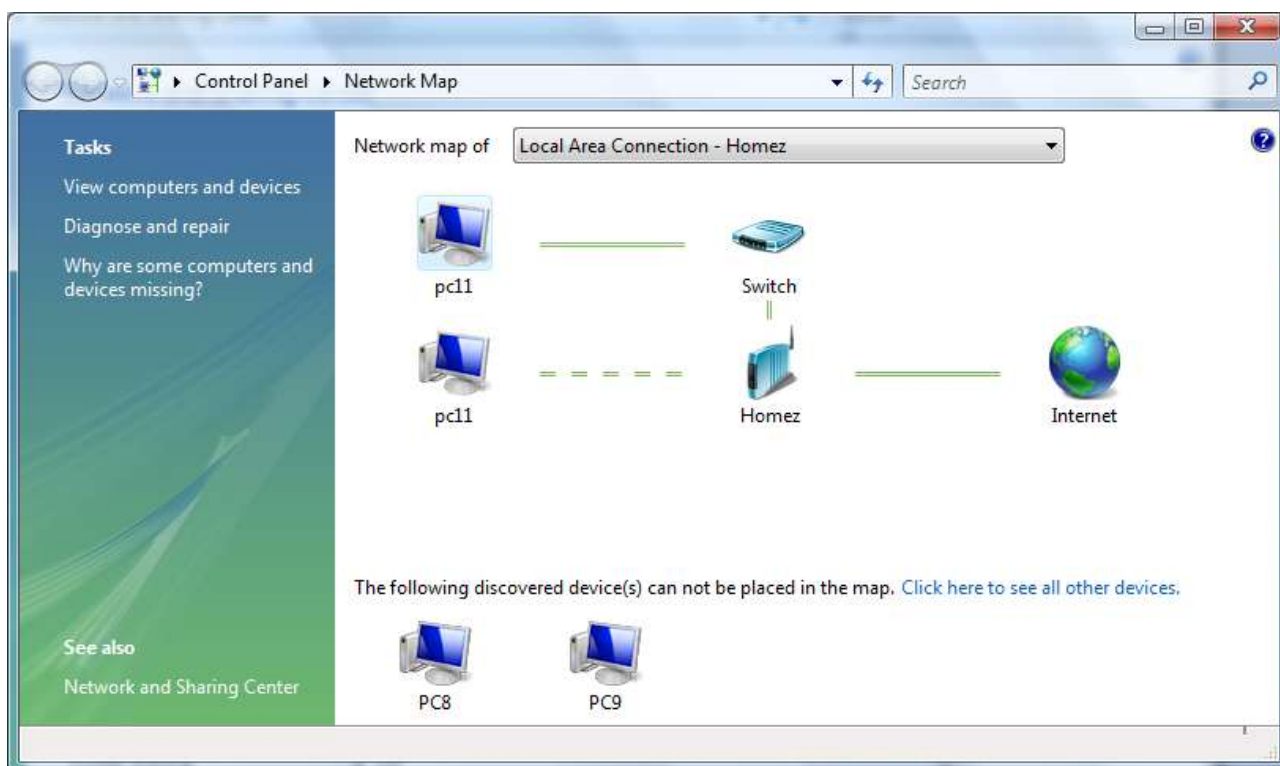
Control Panel ▸ Network Map

Search

Tasks
View computers and devices
Diagnose and repair
Why are some computers and devices missing?

See also
Network and Sharing Center

Network map of Local Area Connection - Homez

pc11
Switch
pc11
Homez
Internet

The following discovered device(s) can not be placed in the map. Click here to see all other devices.

PC8
PC9